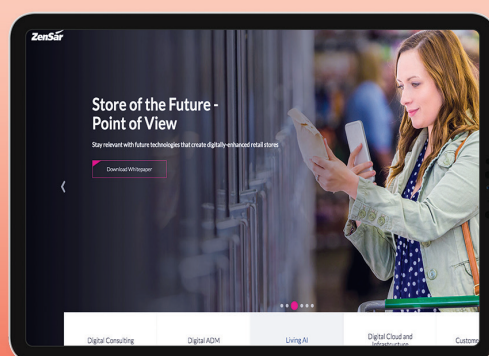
ZenSar

Store of the Future - Point of View

Stay relevant with future technologies that create digitally-enhanced retail stores

Download Whitepaper

‹

Digital Consulting

Digital ADM

Living AI

Digital Cloud and Infrastructure

Custom